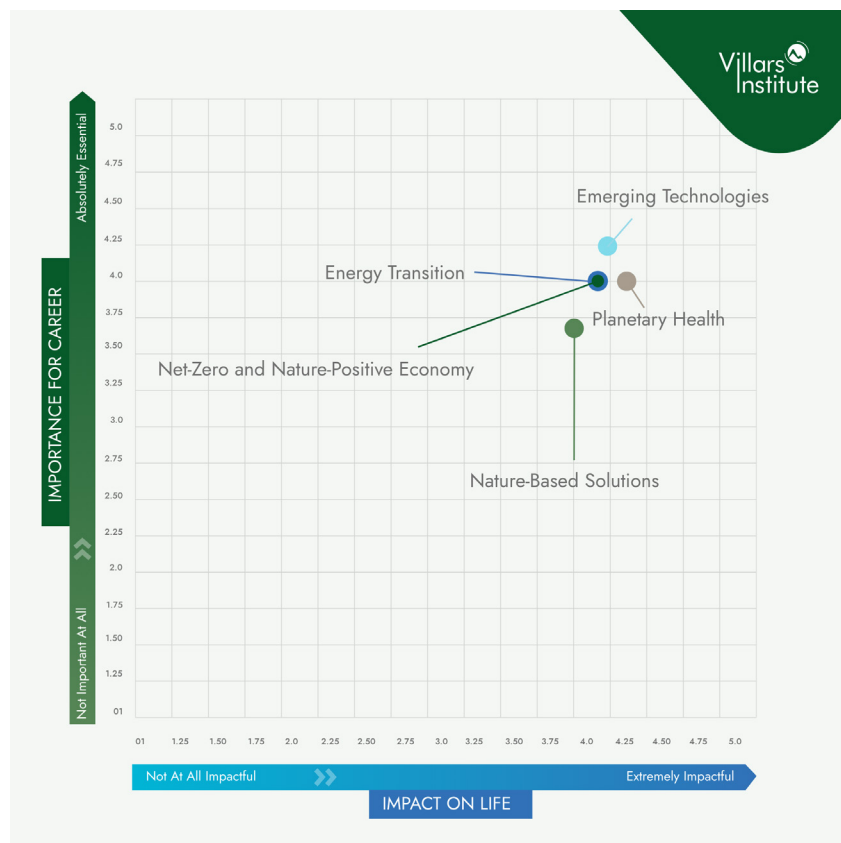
Villars Institute

Absolutely Essential

IMPORTANCE FOR CAREER

Not Important At All

5.0
4.75
4.50
4.25
4.0
3.75
3.50
3.25
3.0
2.75
2.50
2.25
2.0
1.75
1.50
1.25
01

Emerging Technologies

Energy Transition

Planetary Health

Net-Zero and Nature-Positive Economy

Nature-Based Solutions

01 1.25 1.50 1.75 2.0 2.25 2.50 2.75 3.0 3.25 3.50 3.75 4.0 4.25 4.50 4.75 5.0

Not At All Impactful

Extremely Impactful

IMPACT ON LIFE